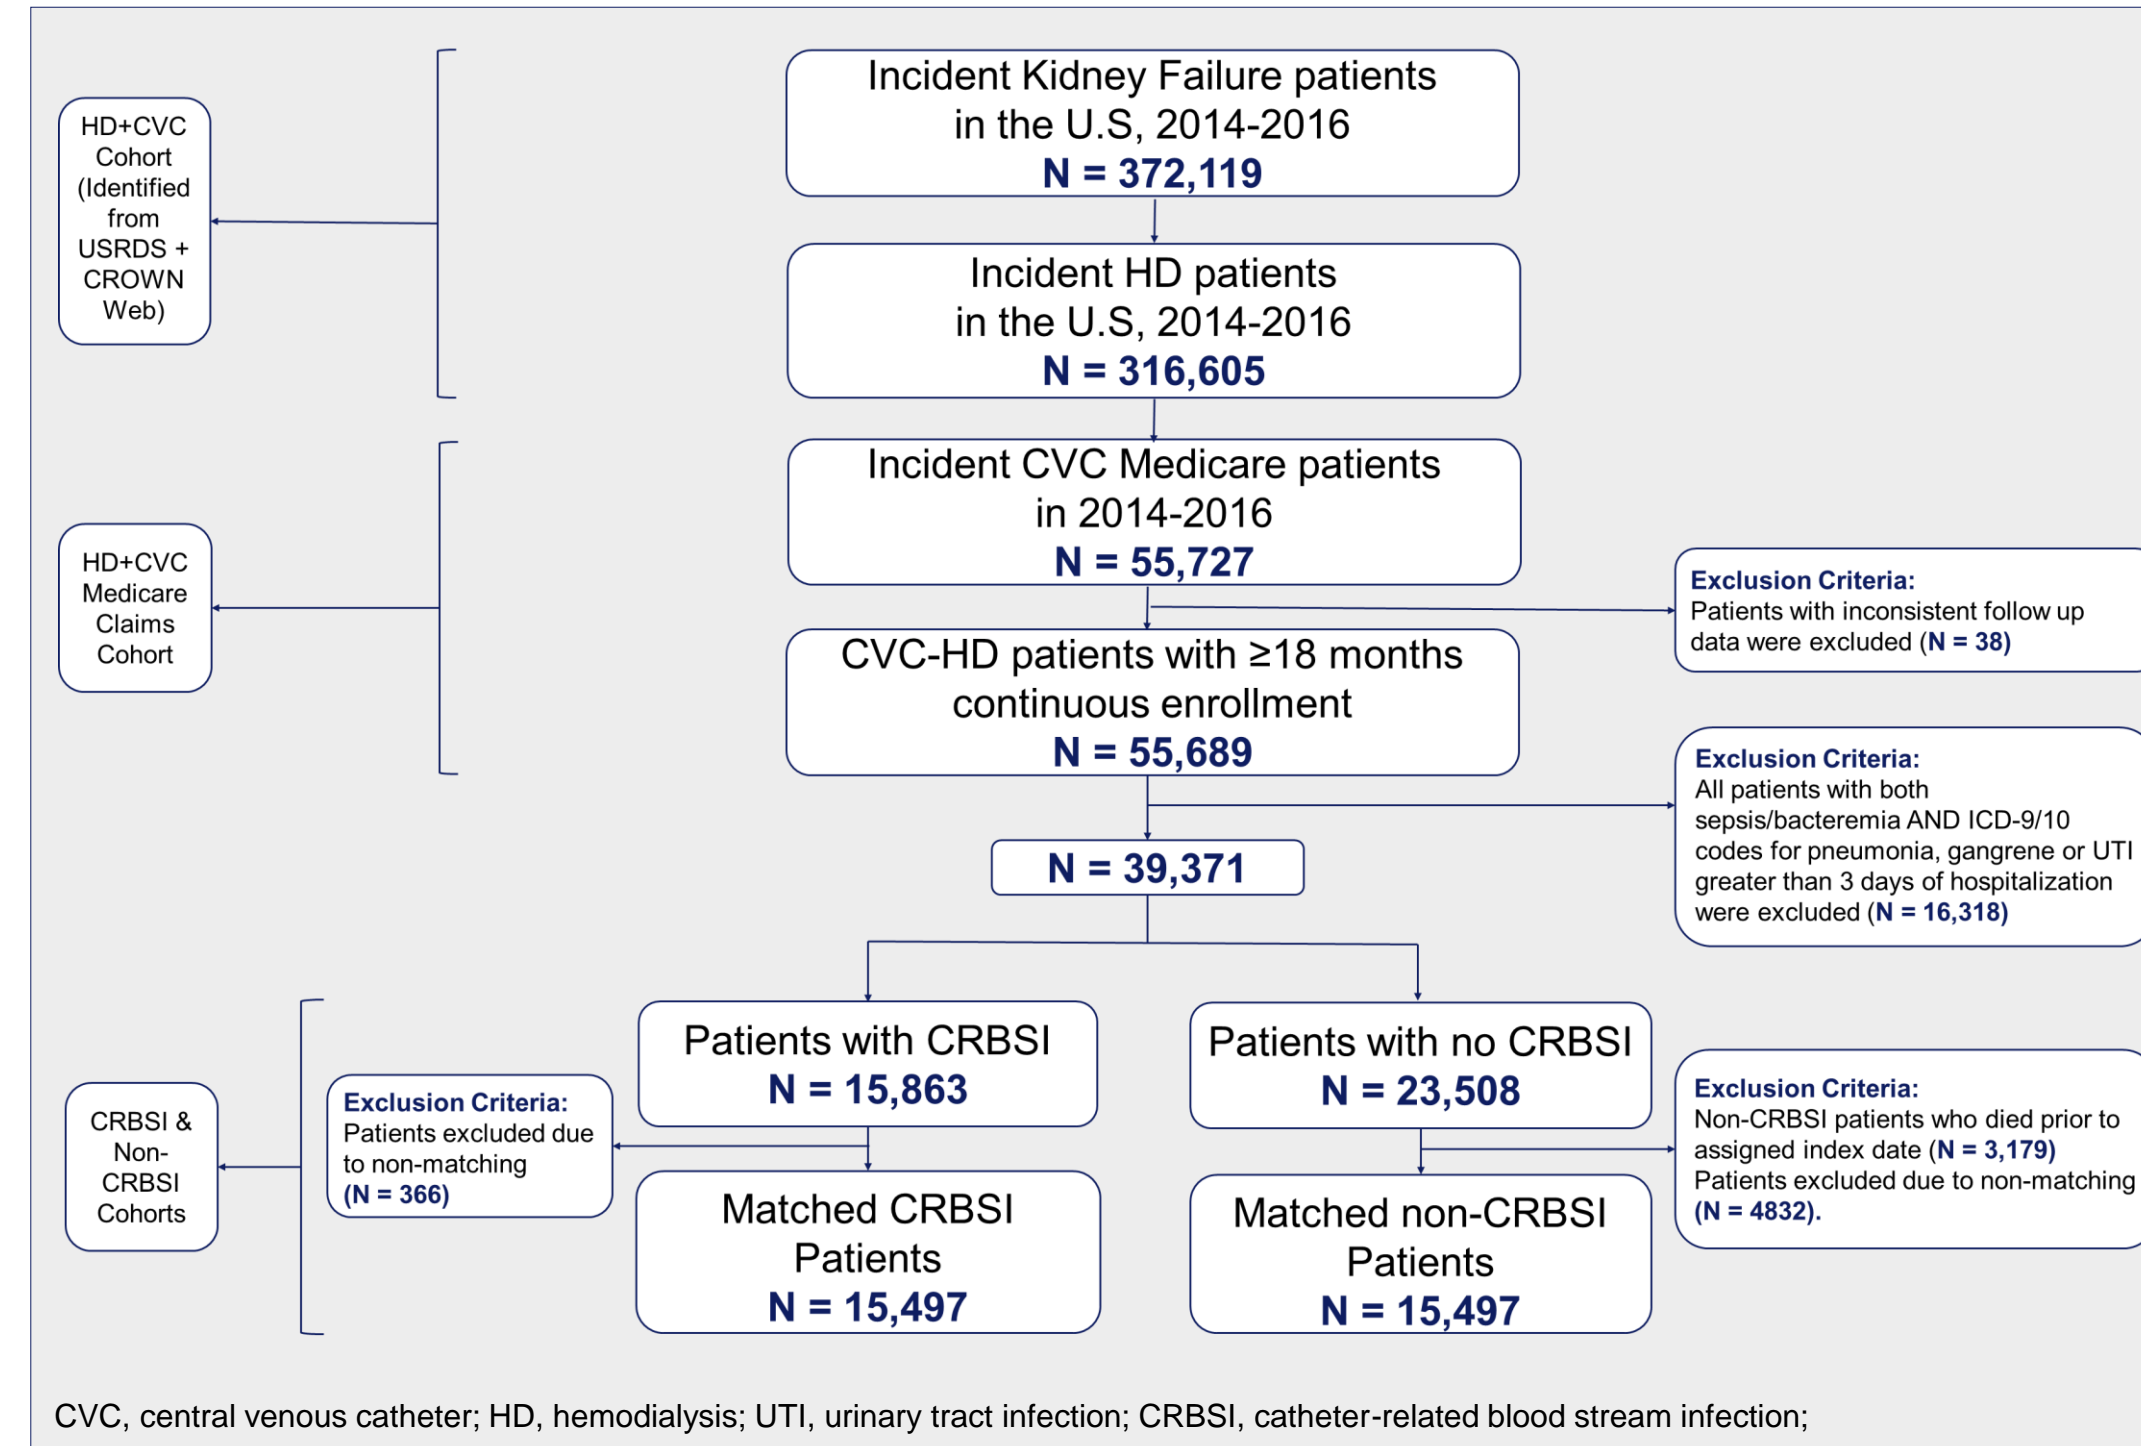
HD+CVC Cohort (Identified from USRDS + CROWN Web)

Incident Kidney Failure patients in the U.S, 2014-2016
N = 372,119

Incident HD patients in the U.S, 2014-2016
N = 316,605

HD+CVC Medicare Claims Cohort

Incident CVC Medicare patients in 2014-2016
N = 55,727

Exclusion Criteria: Patients with inconsistent follow up data were excluded (N = 38)

CVC-HD patients with ≥18 months continuous enrollment
N = 55,689

Exclusion Criteria: All patients with both sepsis/bacteremia AND ICD-9/10 codes for pneumonia, gangrene or UTI greater than 3 days of hospitalization were excluded (N = 16,318)

N = 39,371

CRBSI & Non-CRBSI Cohorts

Exclusion Criteria: Patients excluded due to non-matching (N = 366)

Patients with CRBSI
N = 15,863

Matched CRBSI Patients
N = 15,497

Patients with no CRBSI
N = 23,508

Matched non-CRBSI Patients
N = 15,497

Exclusion Criteria: Non-CRBSI patients who died prior to assigned index date (N = 3,179) Patients excluded due to non-matching (N = 4832).

CVC, central venous catheter; HD, hemodialysis; UTI, urinary tract infection; CRBSI, catheter-related blood stream infection;